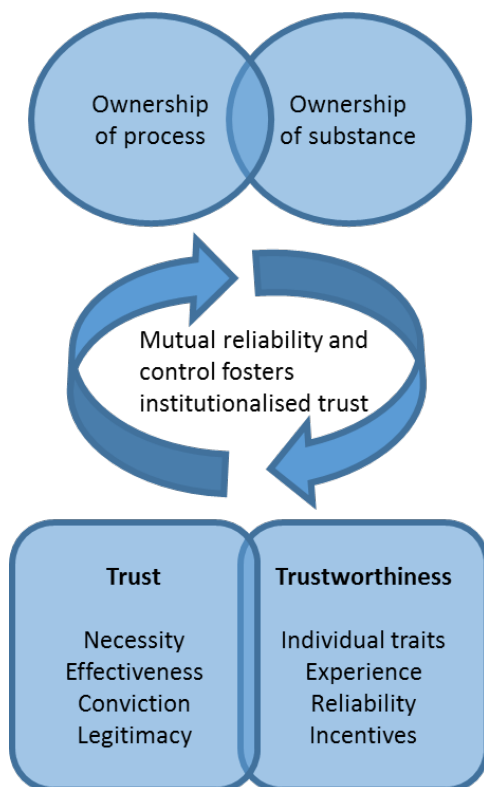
Ownership of process

Ownership of substance

Mutual reliability and control fosters institutionalised trust

Trust

Necessity
Effectiveness
Conviction
Legitimacy

Trustworthiness

Individual traits
Experience
Reliability
Incentives